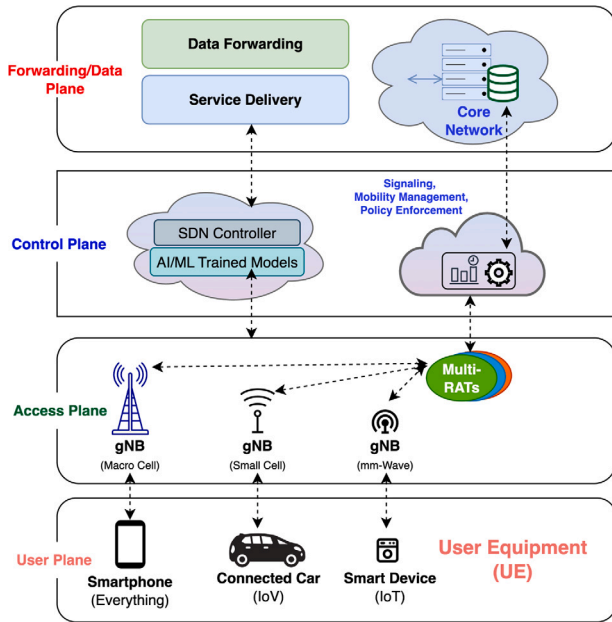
Forwarding/Data Plane

Data Forwarding

Service Delivery

Core Network

Control Plane

Signaling, Mobility Management, Policy Enforcement

SDN Controller

AI/ML Trained Models

Access Plane

Multi-RATs

gNB
(Macro Cell)

gNB
(Small Cell)

gNB
(mm-Wave)

User Plane

Smartphone
(Everything)

Connected Car
(IoV)

Smart Device
(IoT)

User Equipment (UE)